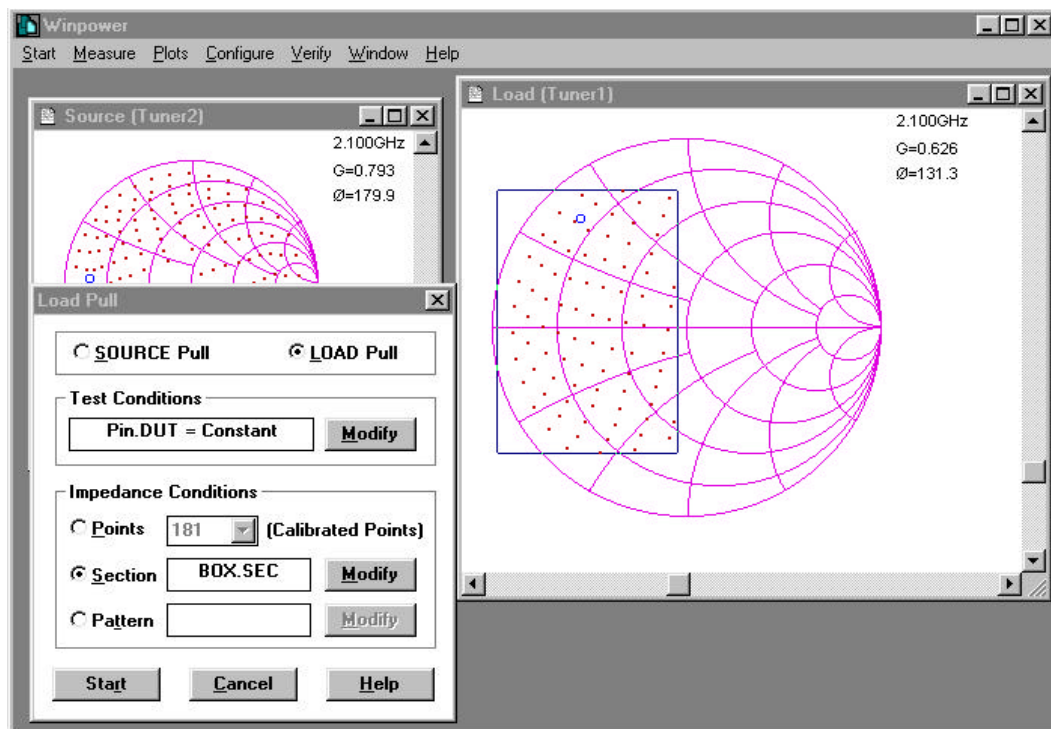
Winpower
Start Measure Plots Configure Verify Window Help

Source (Tuner2)
2.100GHz
G=0.793
Ø=179.9

Load (Tuner1)
2.100GHz
G=0.626
Ø=131.3

Load Pull
SOURCE Pull
LOAD Pull
Test Conditions
Pin.DUT = Constant
Modify
Impedance Conditions
Points
181
(Calibrated Points)
Section
BOX.SEC
Modify
Pattern
Modify
Start
Cancel
Help